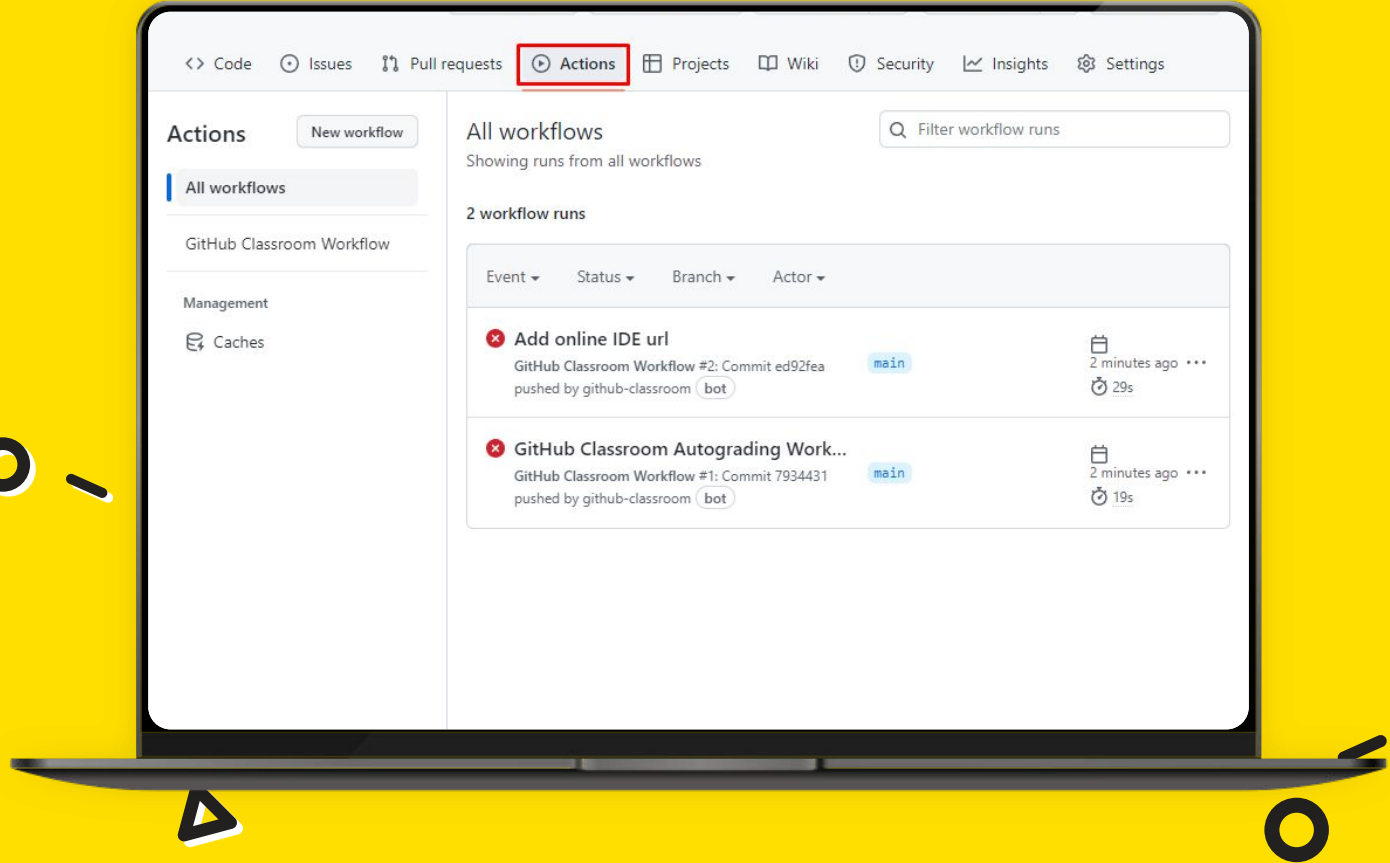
<> Code ⊙ Issues Pull requests Actions Projects Wiki Security Insights Settings

Actions New workflow

All workflows

GitHub Classroom Workflow

Management

Caches

All workflows
Showing runs from all workflows

Filter workflow runs

2 workflow runs

Event Status Branch Actor

Add online IDE url
GitHub Classroom Workflow #2: Commit ed92fea
pushed by github-classroom bot
main
2 minutes ago
29s

GitHub Classroom Autograding Work...
GitHub Classroom Workflow #1: Commit 7934431
pushed by github-classroom bot
main
2 minutes ago
19s